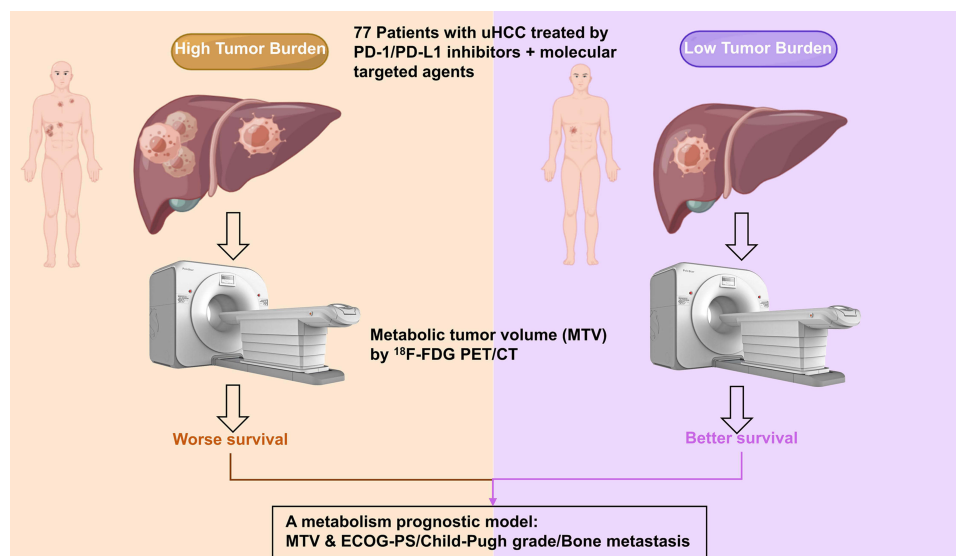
77 Patients with uHCC treated by PD-1/PD-L1 inhibitors + molecular targeted agents

High Tumor Burden

Low Tumor Burden

Metabolic tumor volume (MTV) by $^{18}$F-FDG PET/CT

Worse survival

Better survival

A metabolism prognostic model:
MTV & ECOG-PS/Child-Pugh grade/Bone metastasis